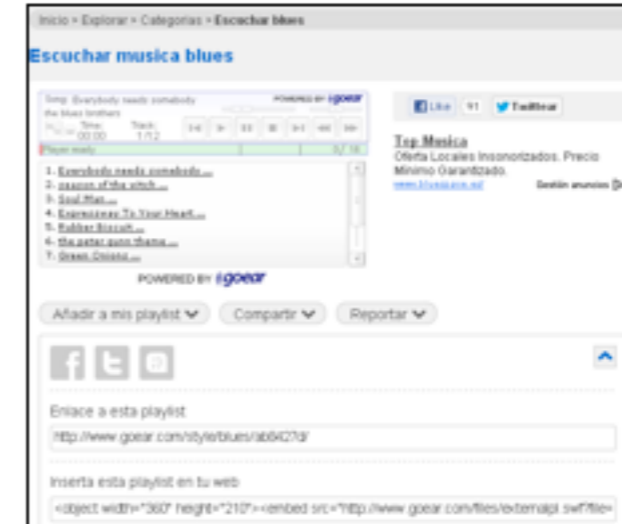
Inicio > Explorar > Categorias > Escuchar blues

Escuchar musica blues

Song: Everybody needs somebody
the blues brothers
Time: 00:00
Track: 1/12
POWERED BY goear
Player ready
1. Everybody needs somebody ...
2. season of the witch ...
3. Soul Man ...
4. Expressway To Your Heart...
5. Rubber Biscuit ...
6. the peter gunn theme ...
7. Green Onions ...
POWERED BY goear

Like 91 Twittear

Top Musica
Oferta Locales Insonorizados. Precio Mínimo Garantizado.
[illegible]
Gestión anuncios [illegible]

Añadir a mis playlist
Compartir
Reportar

Enlace a esta playlist
http://www.goear.com/style/blues/ab6427d/

Inserta esta playlist en tu web
<object width="360" height="210"><embed src="http://www.goear.com/files/externalpl.swf?file=